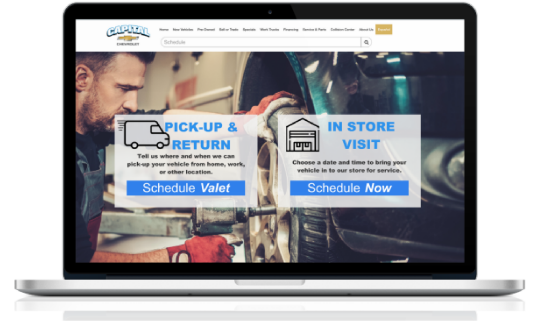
CAPITAL CHEVROLET

Home New Vehicles Pre-Owned Sell or Trade Specials Work Trucks Financing Service & Parts Collision Center Espanol

Schedule

PICK-UP & RETURN

Tell us where and when we can pick-up your vehicle from home, work, or other location.

Schedule Valet

IN STORE VISIT

Choose a date and time to bring your vehicle in to our store for service.

Schedule Now